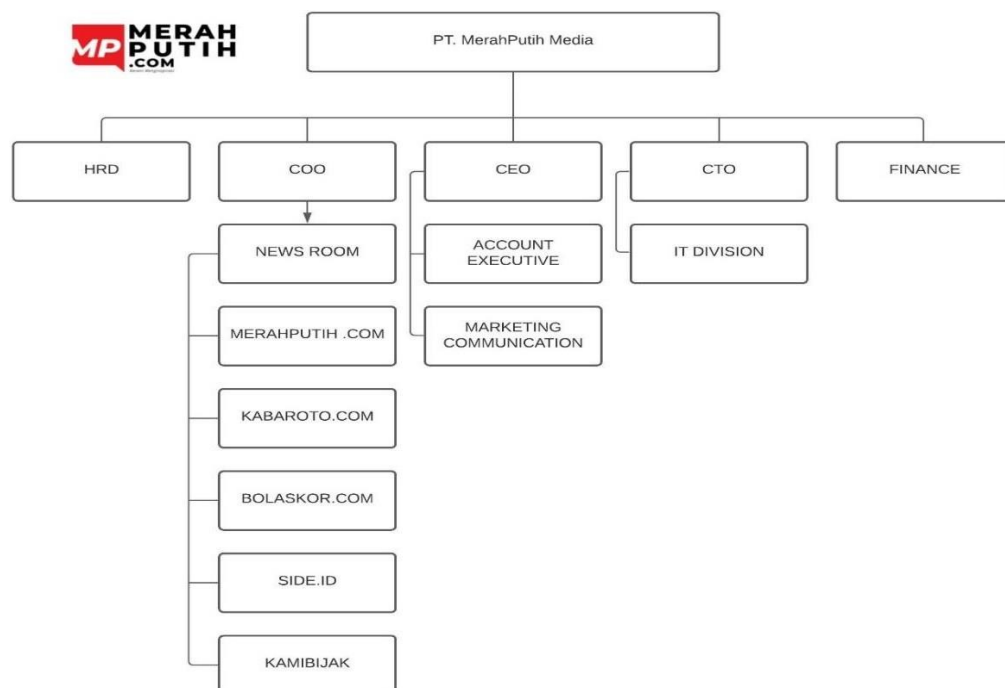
MP MERAH PUTIH .COM

PT. MerahPutih Media

HRD

COO

CEO

CTO

FINANCE

NEWS ROOM

ACCOUNT EXECUTIVE

IT DIVISION

MERAHPUTIH .COM

MARKETING COMMUNICATION

KABAROTO.COM

BOLASKOR.COM

SIDE.ID

KAMIBIJAK